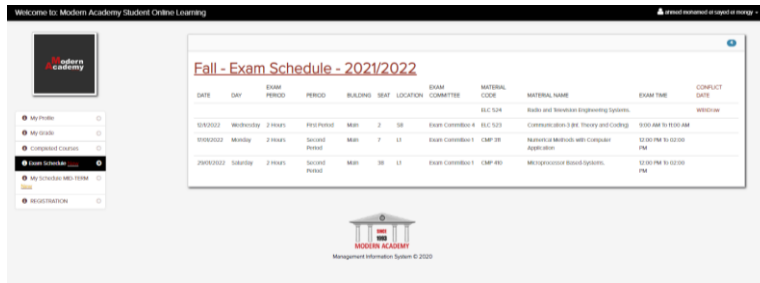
Welcome to: Modern Academy Student Online Learning

ahmed mohamed el sayed el mongy

Modern Academy

My Profile

My Grade

Completed Courses

Exam Schedule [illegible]

My Schedule MID-TERM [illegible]

REGISTRATION

Fall - Exam Schedule - 2021/2022

| DATE | DAY | EXAM PERIOD | PERIOD | BUILDING | SEAT | LOCATION | EXAM COMMITTEE | MATERIAL CODE | MATERIAL NAME | EXAM TIME | CONFLICT DATE |
|---|---|---|---|---|---|---|---|---|---|---|---|
| | | | | | | | | ELC 524 | Radio and Television Engineering Systems | | Withdraw |
| 12/1/2022 | Wednesday | 2 Hours | First Period | Main | 2 | 58 | Exam Committee 4 | ELC 523 | Communication 3 (Inf. Theory and Coding) | 9:00 AM To 11:00 AM | |
| 17/01/2022 | Monday | 2 Hours | Second Period | Main | 7 | 17 | Exam Committee 1 | CMP 311 | Numerical Methods with Computer Application | 12:00 PM To 02:00 PM | |
| 29/01/2022 | Saturday | 2 Hours | Second Period | Main | 38 | 17 | Exam Committee 1 | CMP 410 | Microprocessor Based Systems | 12:00 PM To 02:00 PM | |

MODERN ACADEMY

Management Information System © 2020